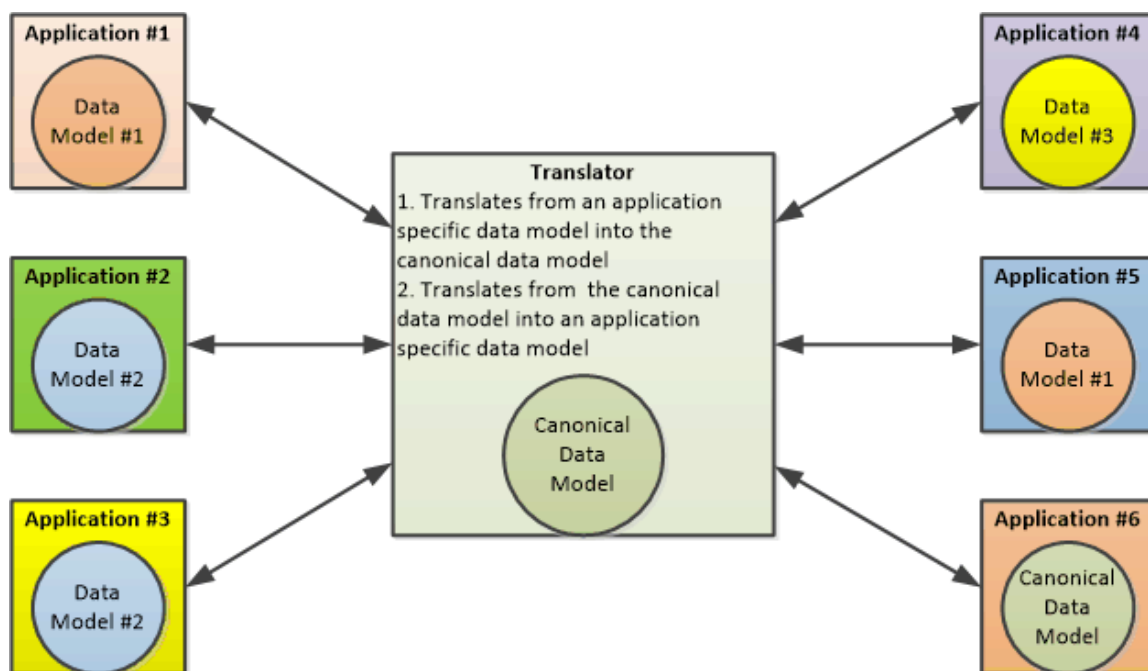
Application #1

Data Model #1

Application #2

Data Model #2

Application #3

Data Model #2

Translator

1. Translates from an application specific data model into the canonical data model

2. Translates from the canonical data model into an application specific data model

Canonical Data Model

Application #4

Data Model #3

Application #5

Data Model #1

Application #6

Canonical Data Model